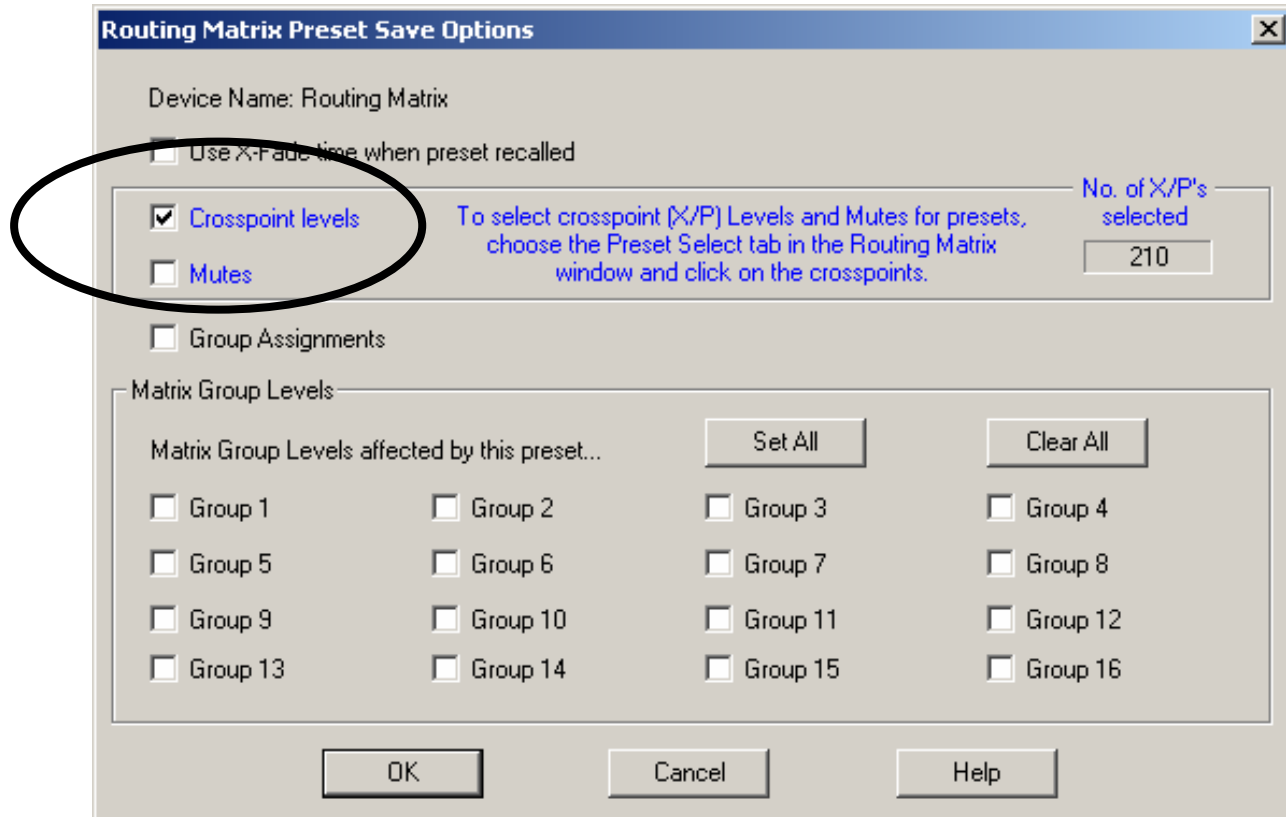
Routing Matrix Preset Save Options

X

Device Name: Routing Matrix

Use X-Fade time when preset recalled

Crosspoint levels

Mutes

To select crosspoint (X/P) Levels and Mutes for presets, choose the Preset Select tab in the Routing Matrix window and click on the crosspoints.

No. of X/P's selected

210

Group Assignments

Matrix Group Levels

Matrix Group Levels affected by this preset...

Set All

Clear All

Group 1
Group 2
Group 3
Group 4
Group 5
Group 6
Group 7
Group 8
Group 9
Group 10
Group 11
Group 12
Group 13
Group 14
Group 15
Group 16

OK

Cancel

Help